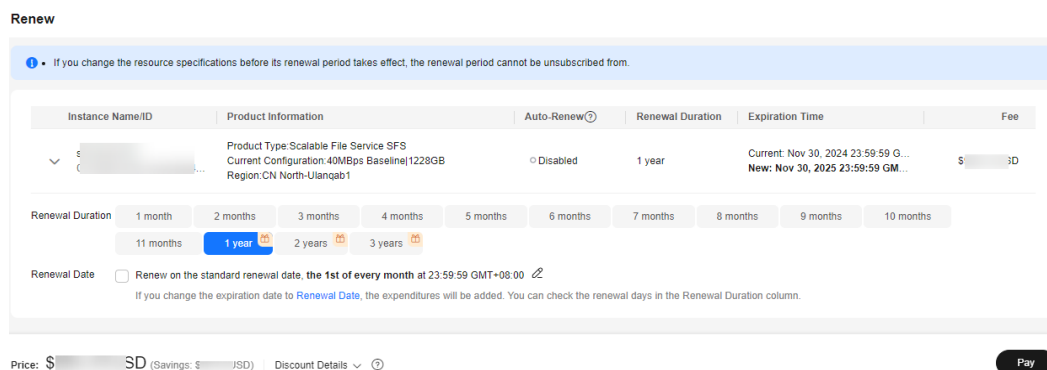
Renew

• If you change the resource specifications before its renewal period takes effect, the renewal period cannot be unsubscribed from.

| Instance Name/ID | Product Information | Auto-Renew | Renewal Duration | Expiration Time | Fee |
|---|---|---|---|---|---|
| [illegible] | Product Type:Scalable File Service SFS Current Configuration:40MBps Baseline\|1228GB Region:CN North-Ulanqab1 | Disabled | 1 year | Current: Nov 30, 2024 23:59:59 G... New: Nov 30, 2025 23:59:59 GM... | $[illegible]SD |

Renewal Duration 1 month 2 months 3 months 4 months 5 months 6 months 7 months 8 months 9 months 10 months 11 months 1 year 2 years 3 years

Renewal Date Renew on the standard renewal date, the 1st of every month at 23:59:59 GMT+08:00

If you change the expiration date to Renewal Date, the expenditures will be added. You can check the renewal days in the Renewal Duration column.

Price: $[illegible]SD (Savings: $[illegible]USD) Discount Details

Pay